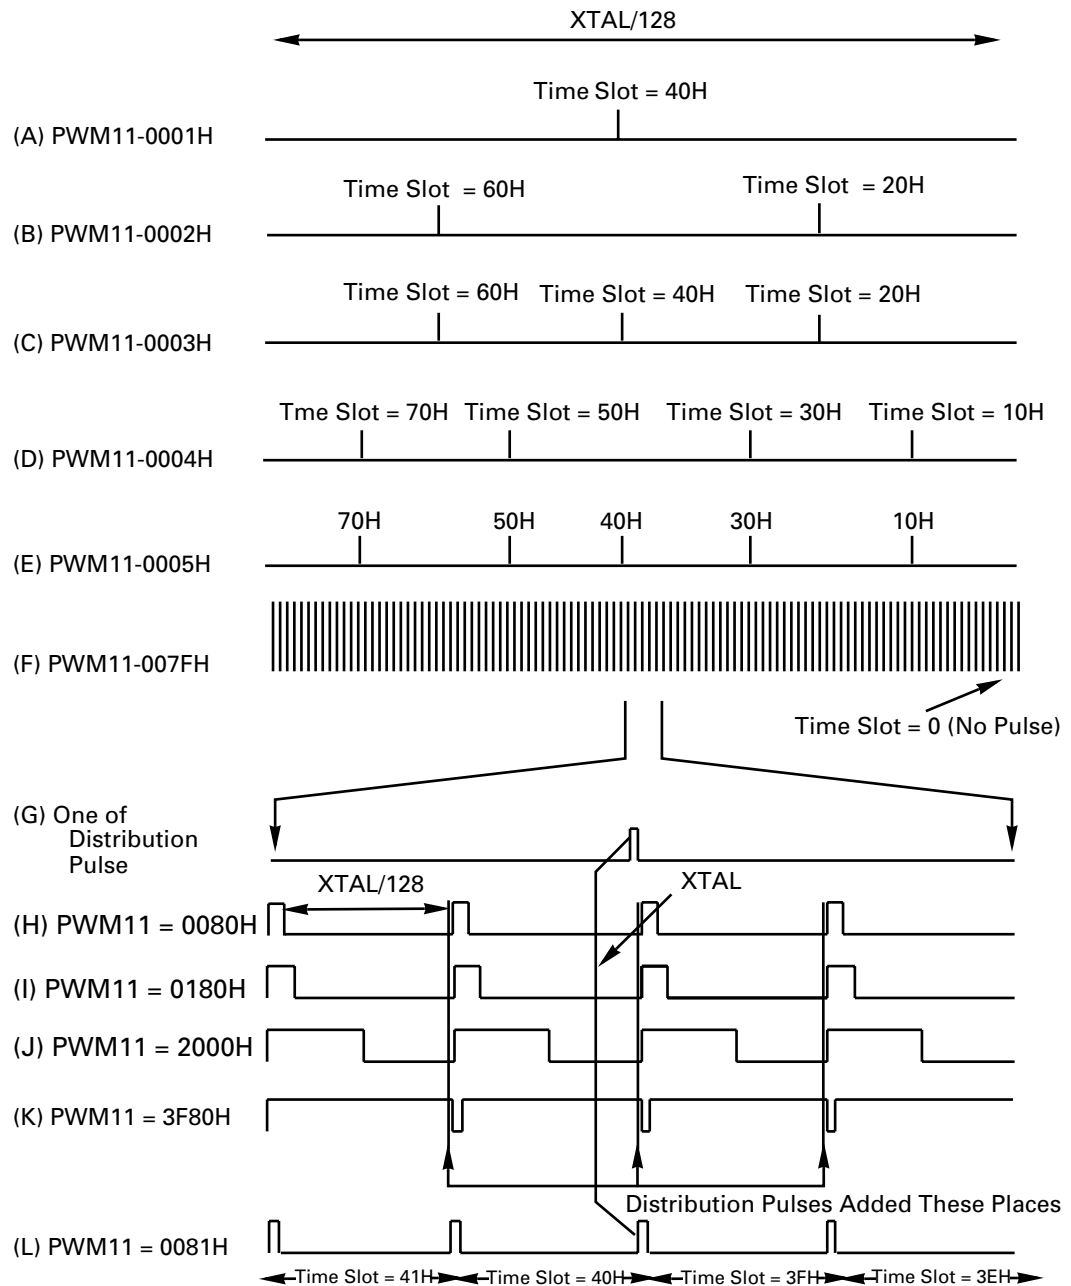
XTAL/128

Time Slot = 40H

(A) PWM11-0001H

Time Slot = 60H

Time Slot = 20H

(B) PWM11-0002H

Time Slot = 60H

Time Slot = 40H

Time Slot = 20H

(C) PWM11-0003H

Tme Slot = 70H

Time Slot = 50H

Time Slot = 30H

Time Slot = 10H

(D) PWM11-0004H

70H

50H

40H

30H

10H

(E) PWM11-0005H

(F) PWM11-007FH

Time Slot = 0 (No Pulse)

(G) One of Distribution Pulse

XTAL/128

XTAL

(H) PWM11 = 0080H

(I) PWM11 = 0180H

(J) PWM11 = 2000H

(K) PWM11 = 3F80H

Distribution Pulses Added These Places

(L) PWM11 = 0081H

Time Slot = 41H

Time Slot = 40H

Time Slot = 3FH

Time Slot = 3EH